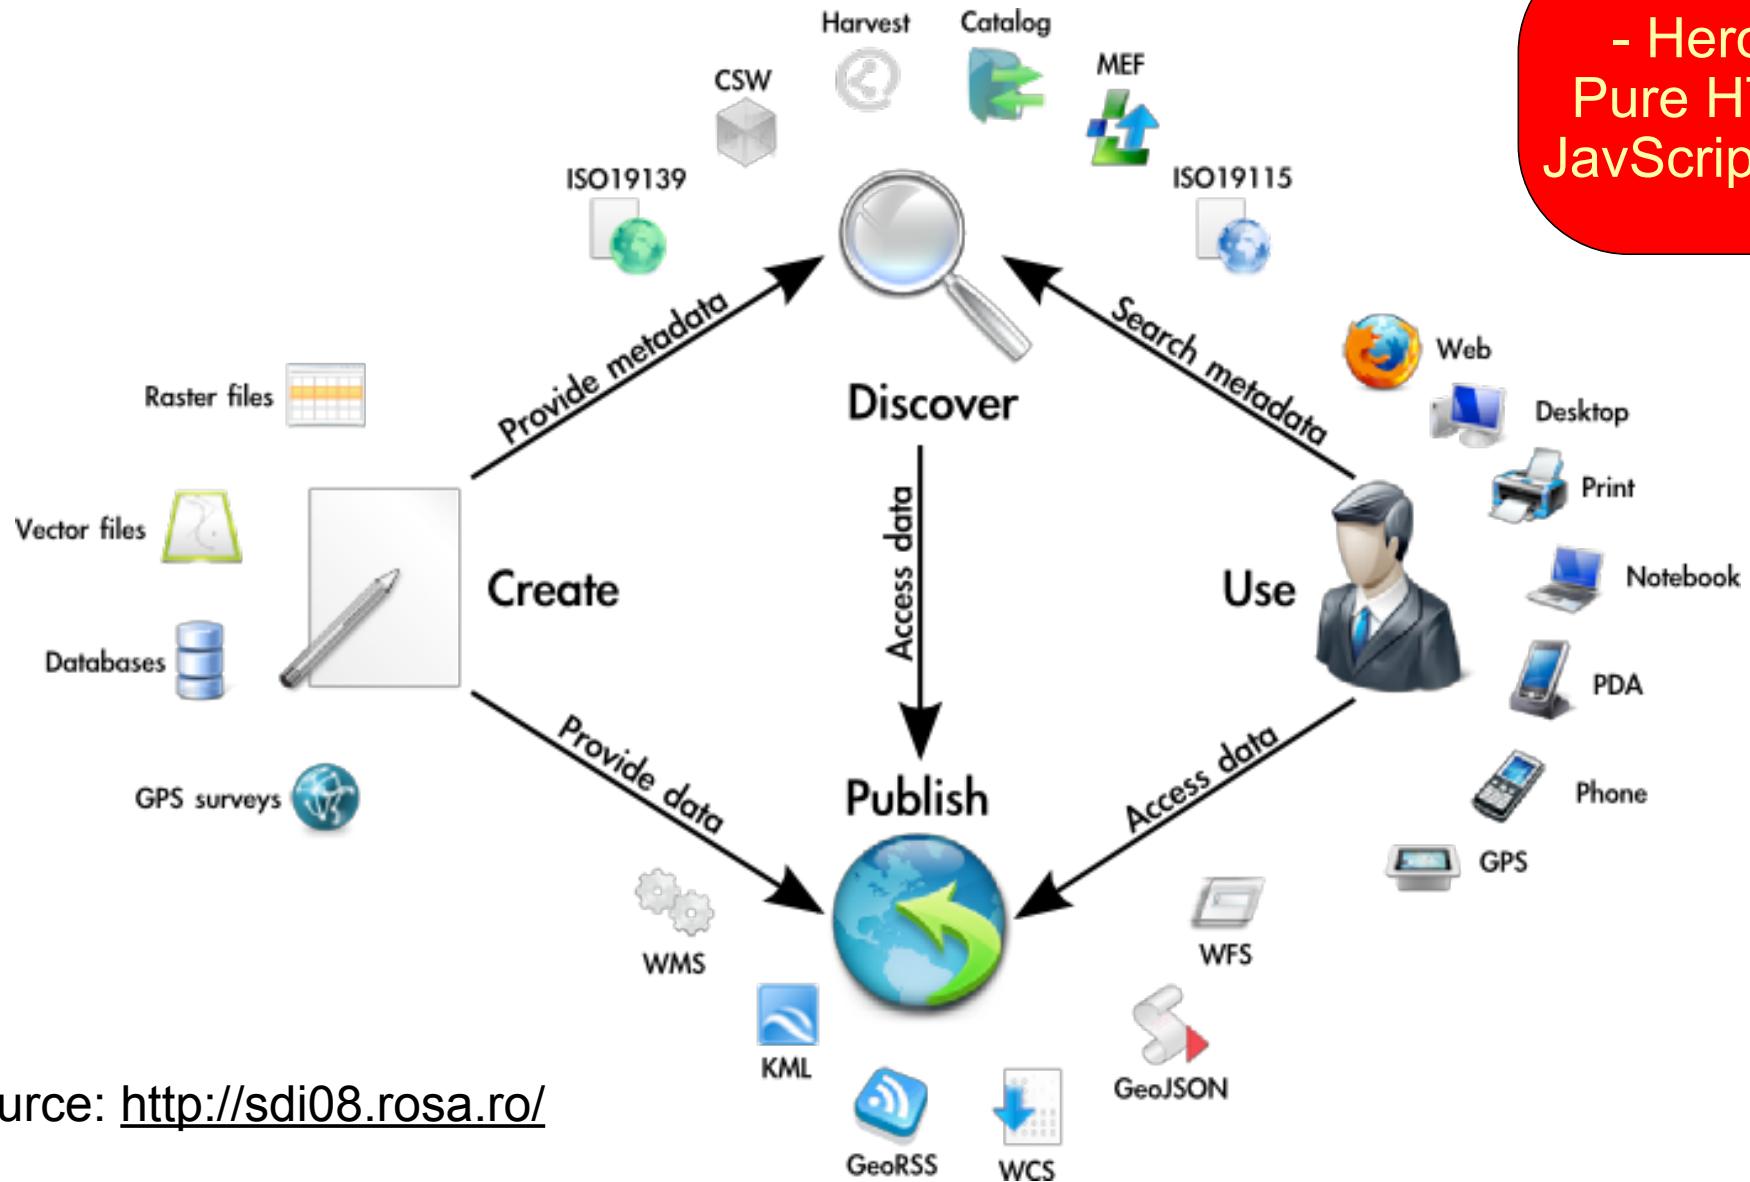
- Her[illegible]
Pure H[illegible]
JavScrip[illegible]

Harvest
Catalog
CSW
MEF
ISO19139
ISO19115

Provide metadata
Search metadata
Discover

Raster files
Vector files
Databases
GPS surveys

Create
Access data
Use

Web
Desktop
Print
Notebook
PDA
Phone
GPS

Provide data
Publish
Access data

WMS
KML
GeoRSS
WCS
GeoJSON
WFS

urce: http://sdi08.rosa.ro/